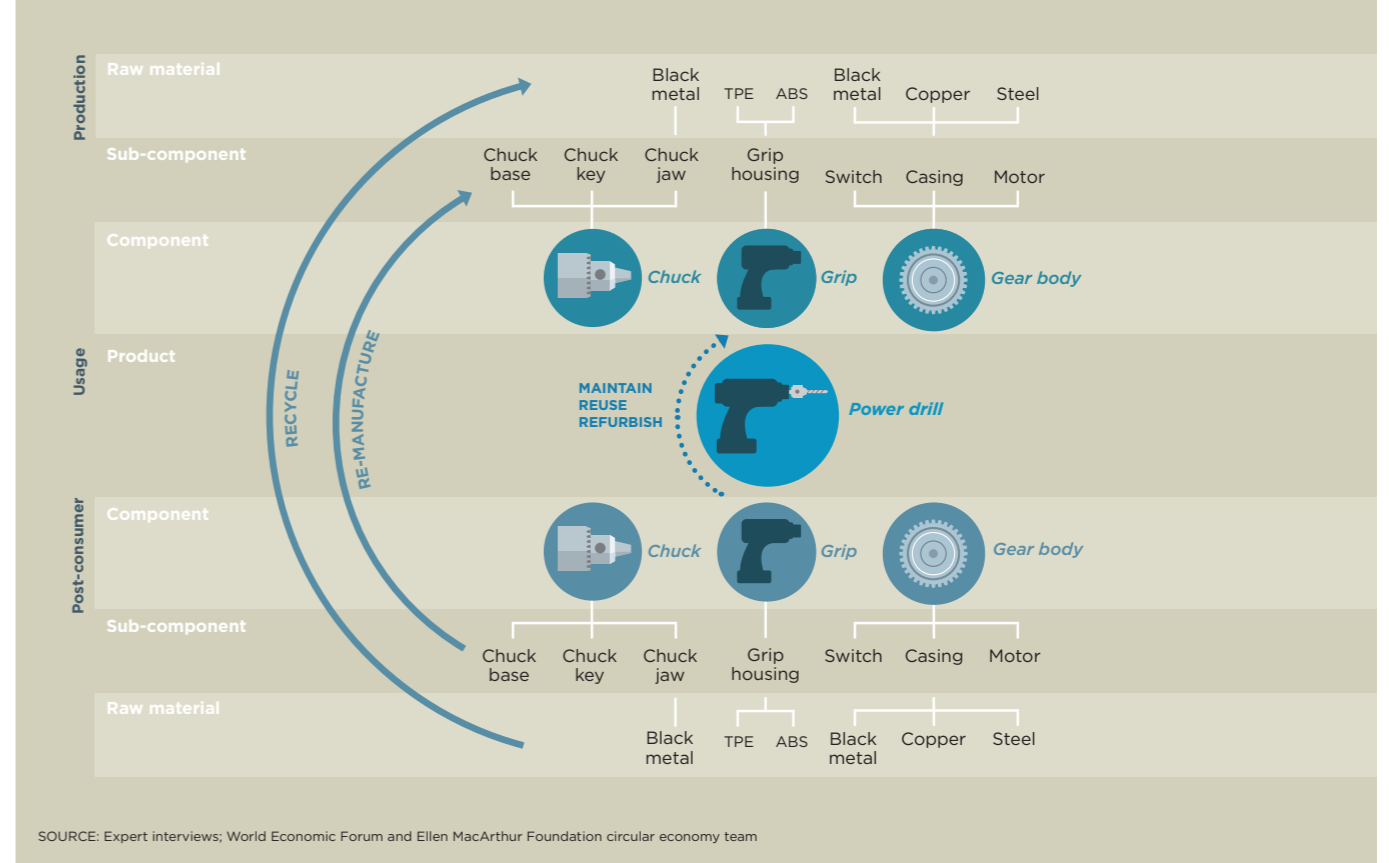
Production

Raw material

Black metal

TPE ABS

Black metal Copper Steel

Sub-component

Chuck base Chuck key Chuck jaw

Grip housing

Switch Casing Motor

Component

Chuck

Grip

Gear body

Usage

Product

MAINTAIN
REUSE
REFURBISH

Power drill

RECYCLE

RE-MANUFACTURE

Post-consumer

Component

Chuck

Grip

Gear body

Sub-component

Chuck base Chuck key Chuck jaw

Grip housing

Switch Casing Motor

Raw material

Black metal

TPE ABS

Black metal Copper Steel

SOURCE: Expert interviews; World Economic Forum and Ellen MacArthur Foundation circular economy team